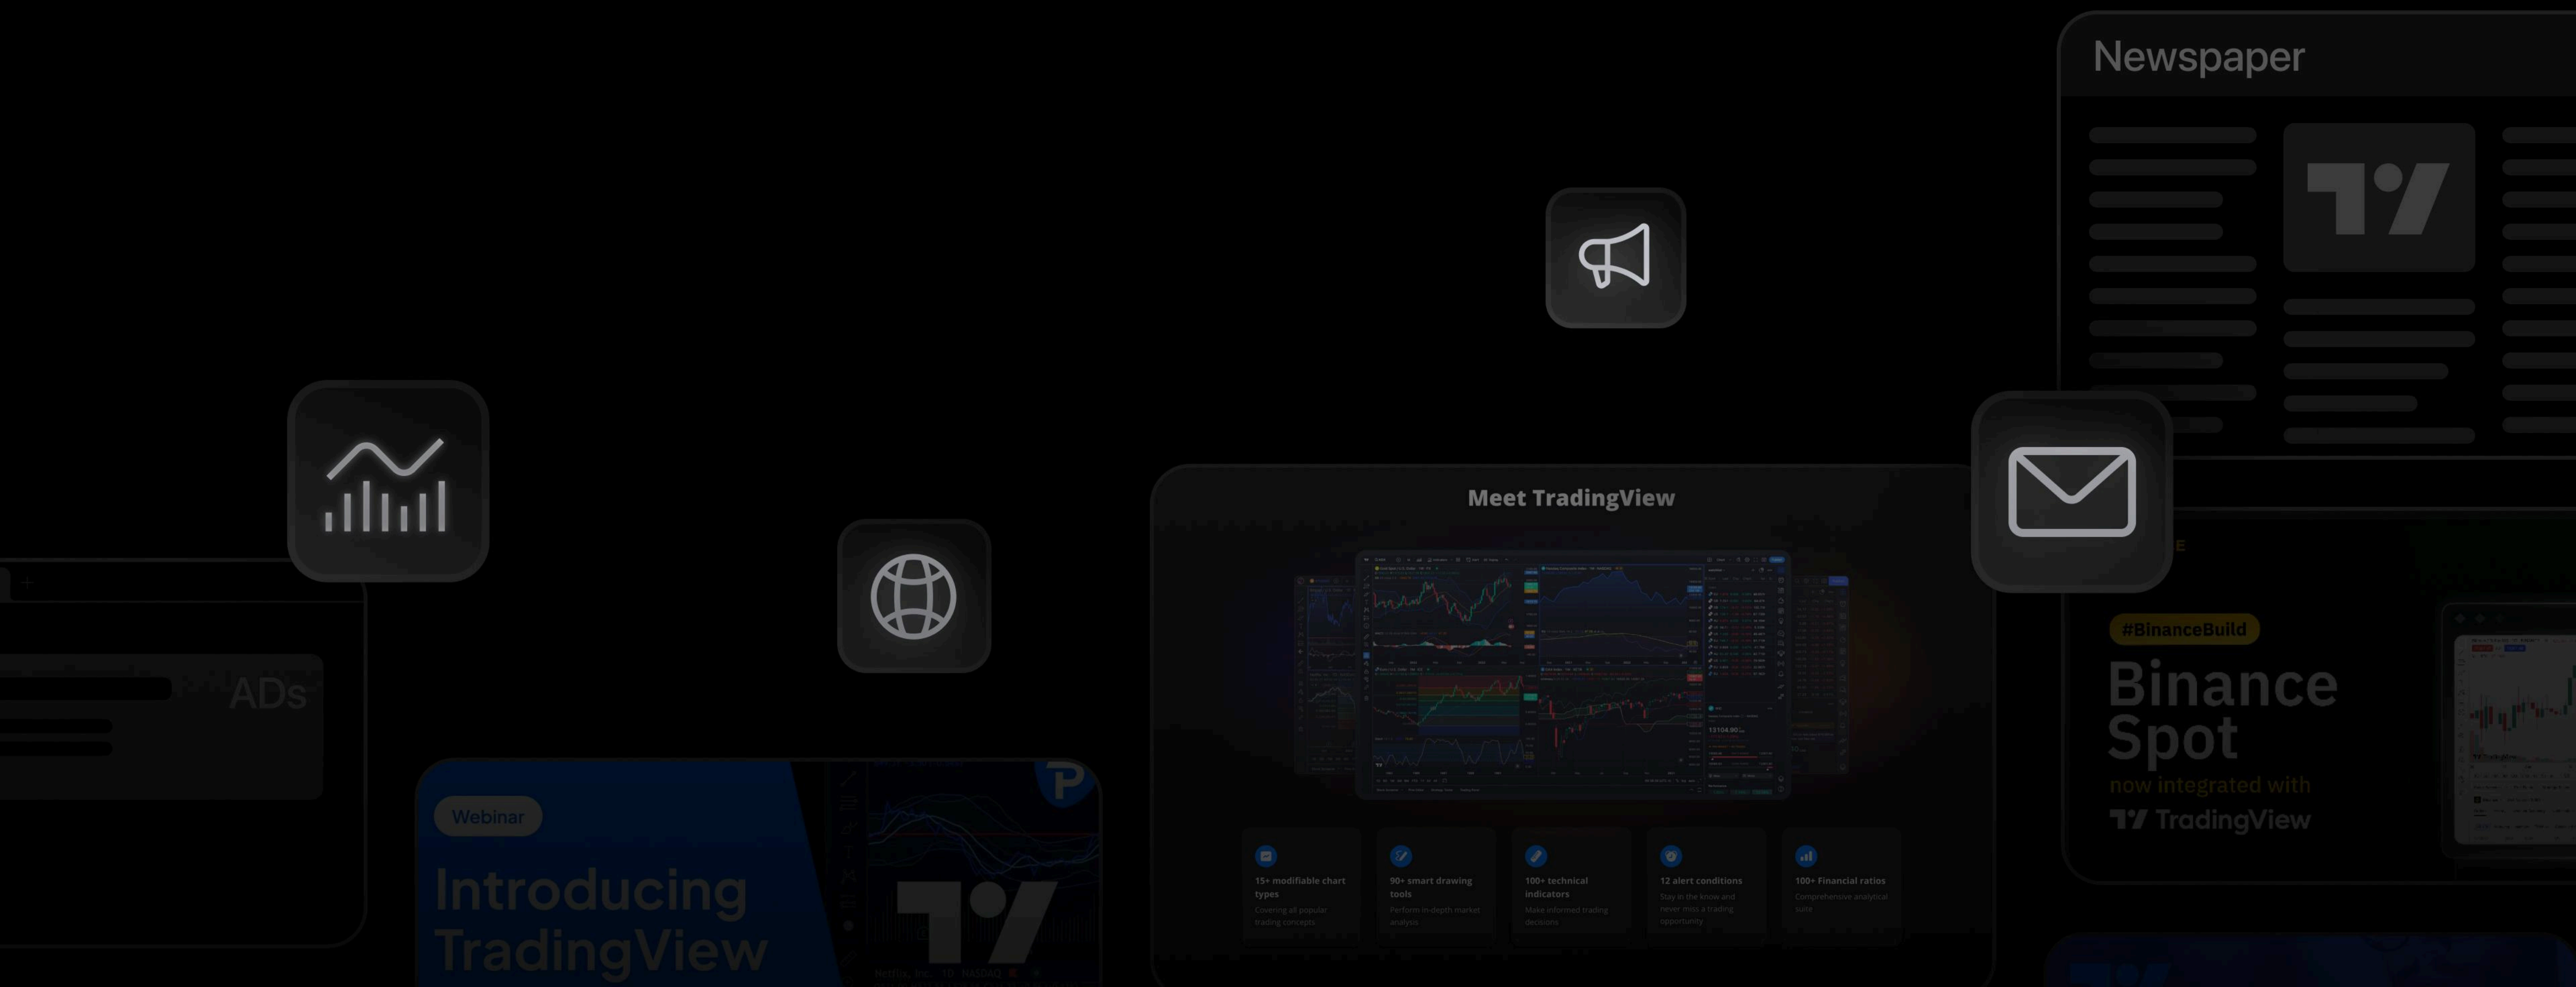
Newspaper

ADs

Webinar

Introducing TradingView

Meet TradingView

15+ modifiable chart types
Covering all popular trading concepts

90+ smart drawing tools
Perform in-depth market analysis

100+ technical indicators
Make informed trading decisions

12 alert conditions
Stay in the know and never miss a trading opportunity

100+ Financial ratios
Comprehensive analytical suite

#BinanceBuild

Binance Spot

now integrated with

TradingView